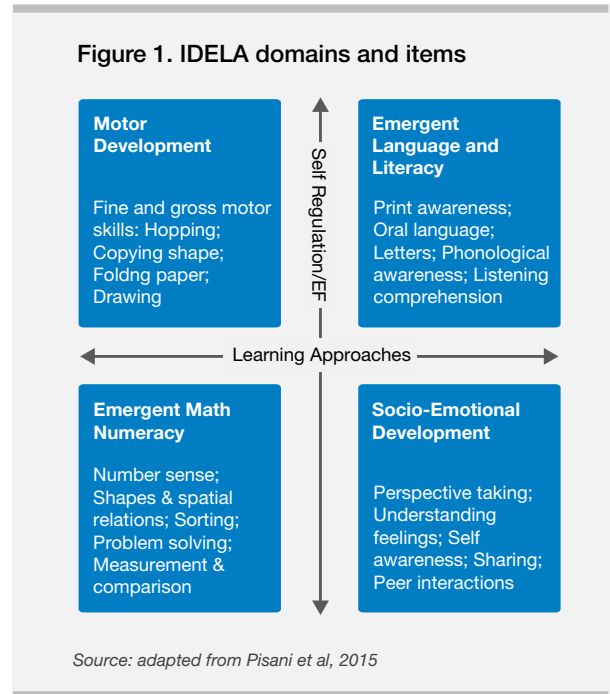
Figure 1. IDELA domains and items

Motor Development

Fine and gross motor skills: Hopping; Copying shape; Foldng paper; Drawing

Self Regulation/EF

Emergent Language and Literacy

Print awareness; Oral language; Letters; Phonological awareness; Listening comprehension

Learning Approaches

Emergent Math Numeracy

Number sense; Shapes & spatial relations; Sorting; Problem solving; Measurement & comparison

Socio-Emotional Development

Perspective taking; Understanding feelings; Self awareness; Sharing; Peer interactions

Source: adapted from Pisani et al, 2015